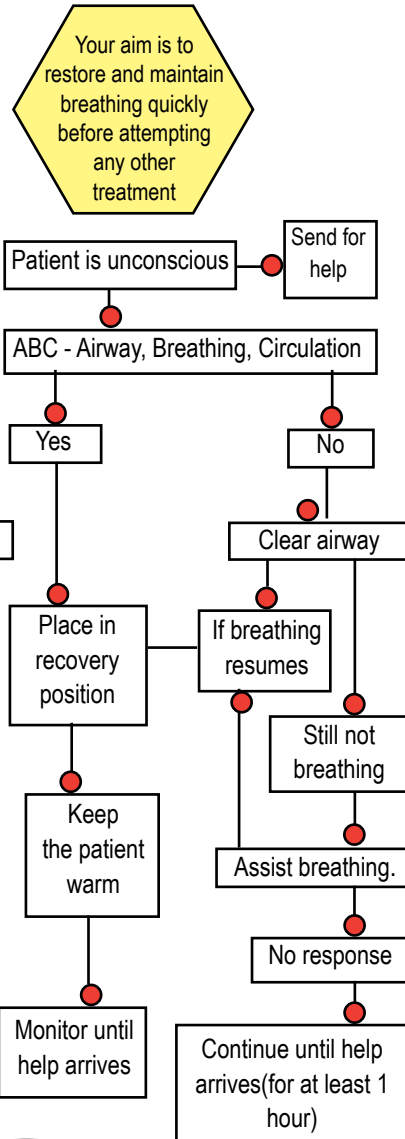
Your aim is to restore and maintain breathing quickly before attempting any other treatment

Patient is unconscious

Send for help

ABC - Airway, Breathing, Circulation

Yes

No

Clear airway

Place in recovery position

If breathing resumes

Still not breathing

Keep the patient warm

Assist breathing.

No response

Monitor until help arrives

Continue until help arrives(for at least 1 hour)